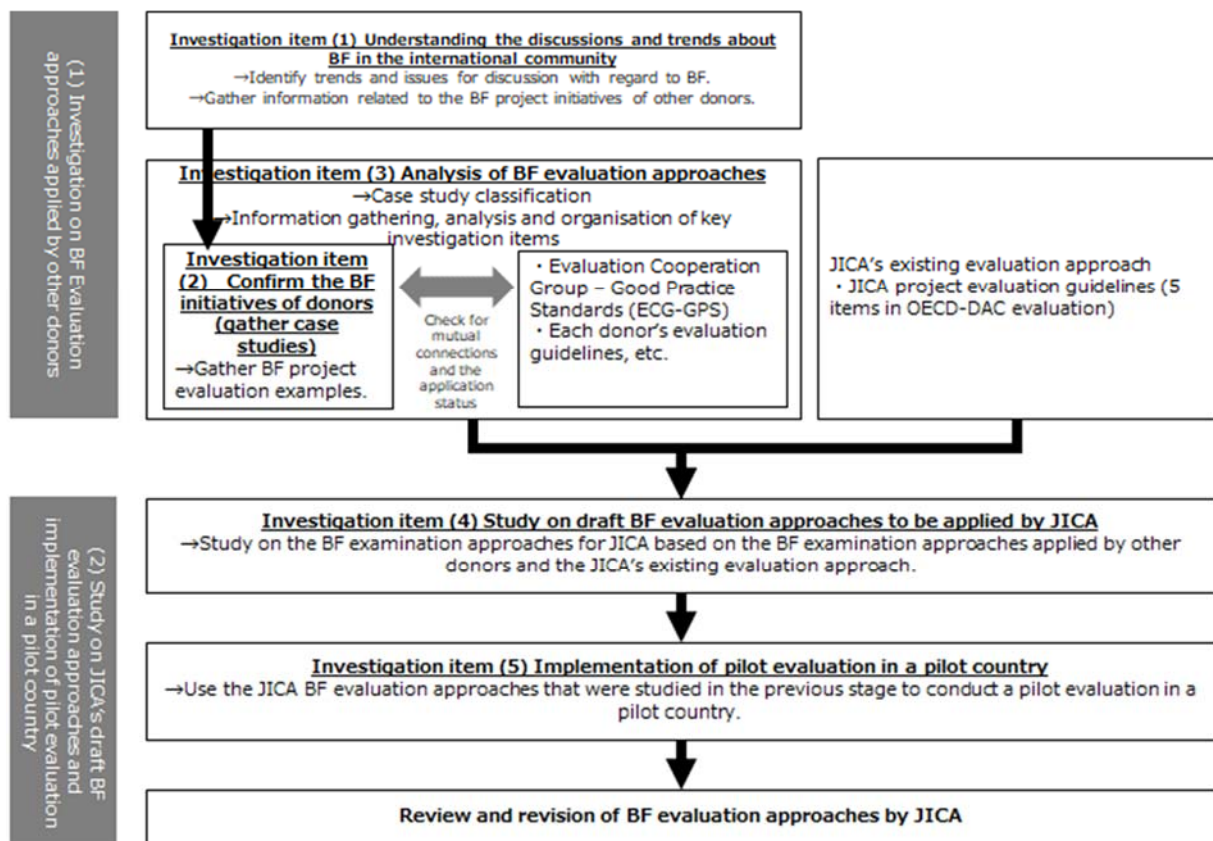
(1) Investigation on BF Evaluation approaches applied by other donors

Investigation item (1) Understanding the discussions and trends about BF in the international community
→Identify trends and issues for discussion with regard to BF.
→Gather information related to the BF project initiatives of other donors.

Investigation item (3) Analysis of BF evaluation approaches
→Case study classification
→Information gathering, analysis and organisation of key investigation items

Investigation item (2) Confirm the BF initiatives of donors (gather case studies)
→Gather BF project evaluation examples.

Check for mutual connections and the application status

・Evaluation Cooperation Group – Good Practice Standards (ECG-GPS)
・Each donor's evaluation guidelines, etc.

JICA's existing evaluation approach
・JICA project evaluation guidelines (5 items in OECD-DAC evaluation)

(2) Study on JICA's draft BF evaluation approaches and implementation of pilot evaluation in a pilot country

Investigation item (4) Study on draft BF evaluation approaches to be applied by JICA
→Study on the BF examination approaches for JICA based on the BF examination approaches applied by other donors and the JICA's existing evaluation approach.

Investigation item (5) Implementation of pilot evaluation in a pilot country
→Use the JICA BF evaluation approaches that were studied in the previous stage to conduct a pilot evaluation in a pilot country.

Review and revision of BF evaluation approaches by JICA